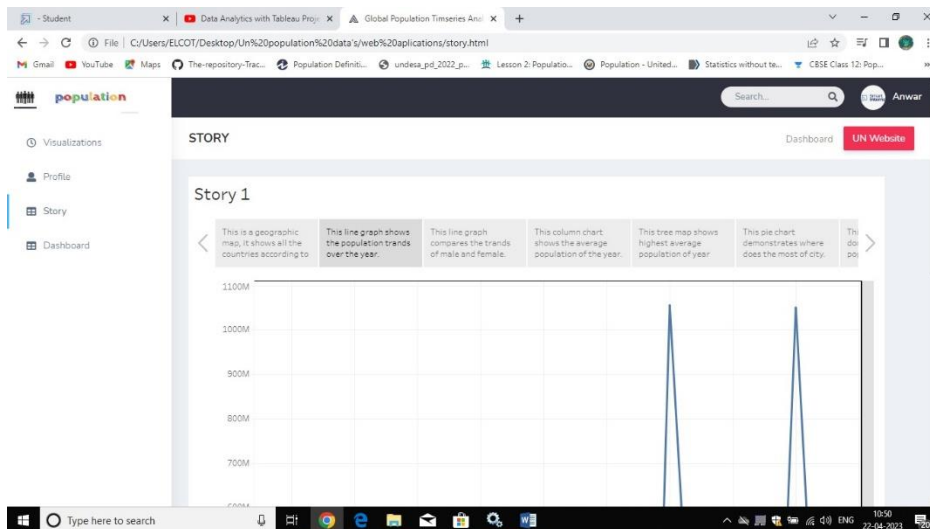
- Student | Data Analytics with Tableau Proj | Global Population Timseries Anal | +

File | C:/Users/ELCOT/Desktop/Un%20population%20data's/web%20aplications/story.html

Gmail | YouTube | Maps | The-repository-Trac... | Population Definiti... | undesa_pd_2022_p... | Lesson 2: Populatio... | Population - United... | Statistics without te... | CBSE Class 12: Pop...

population

Search... | Anwar

Visualizations

Profile

Story

Dashboard

STORY

Dashboard | UN Website

Story 1

This is a geographic map, it shows all the countries according to

This line graph shows the population trends over the year.

This line graph compares the trands of male and female.

This column chart shows the average population of the year.

This tree map shows highest average population of year

This pie chart demonstrates where does the most of city.

Th do po

1100M

1000M

900M

800M

700M

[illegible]

Type here to search

ENG 10:50 22-04-2023